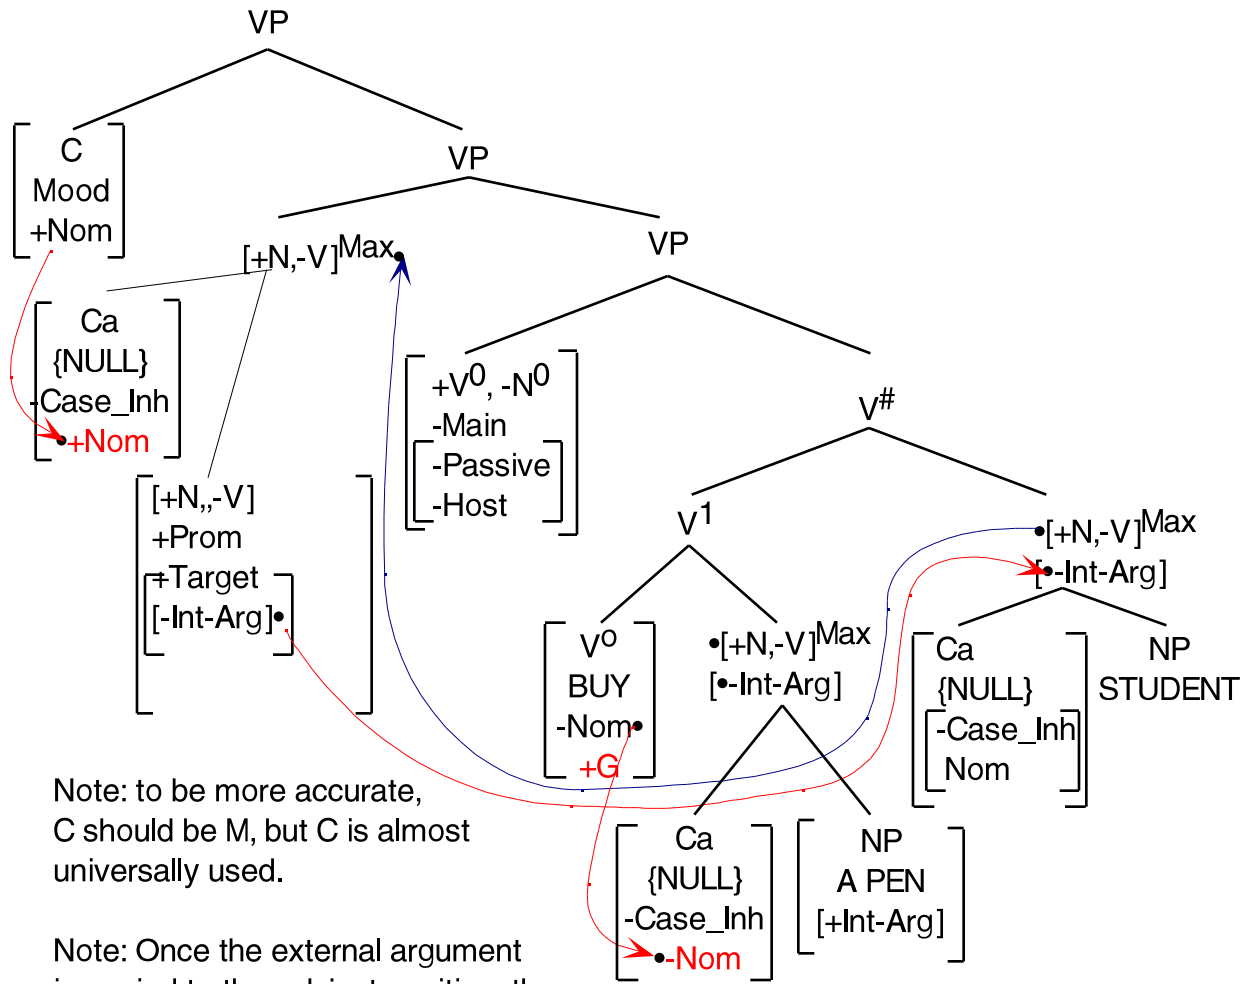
VP

C
Mood
+Nom

VP

$[+N,-V]^{Max}$

VP

Ca
{NULL}
-Case_Inh
+Nom

$+V^0$, $-N^0$
-Main
-Passive
-Host

$V^{\#}$

[+N,,-V]
+Prom
+Target
[-Int-Arg]

$V^1$

$[+N,-V]^{Max}$
[-Int-Arg]

$V^0$
BUY
-Nom
+G

$[+N,-V]^{Max}$
[-Int-Arg]

Ca
{NULL}
-Case_Inh
Nom

NP
STUDENT

Note: to be more accurate, C should be M, but C is almost universally used.

Ca
{NULL}
-Case_Inh
-Nom

NP
A PEN
[+Int-Arg]

Note: Once the external argument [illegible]